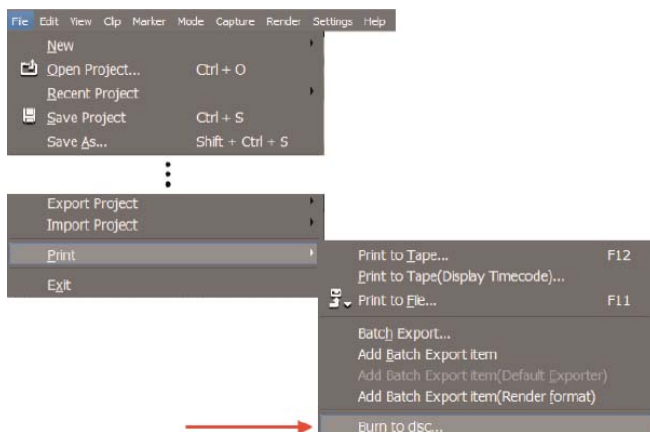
File Edit View Clip Marker Mode Capture Render Settings Help

New
Open Project... Ctrl + O
Recent Project
Save Project Ctrl + S
Save As... Shift + Ctrl + S

Export Project
Import Project
Print
Exit

Print to Tape... F12
Print to Tape(Display Timecode)...
Print to File... F11
Batch Export...
Add Batch Export item
Add Batch Export item(Default Exporter)
Add Batch Export item(Render format)
Burn to disc...